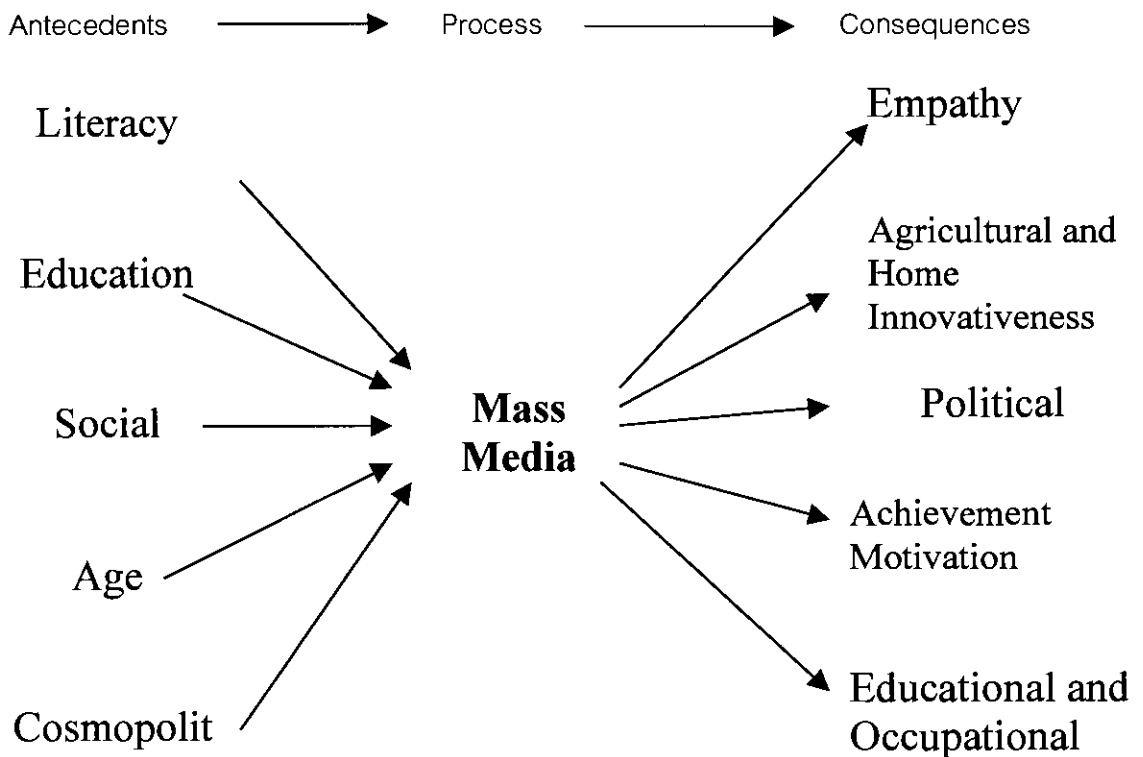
Antecedents → Process → Consequences

Literacy

Education

Social

Age

Cosmopolit

Mass Media

Empathy

Agricultural and Home Innovativeness

Political

Achievement Motivation

Educational and Occupational